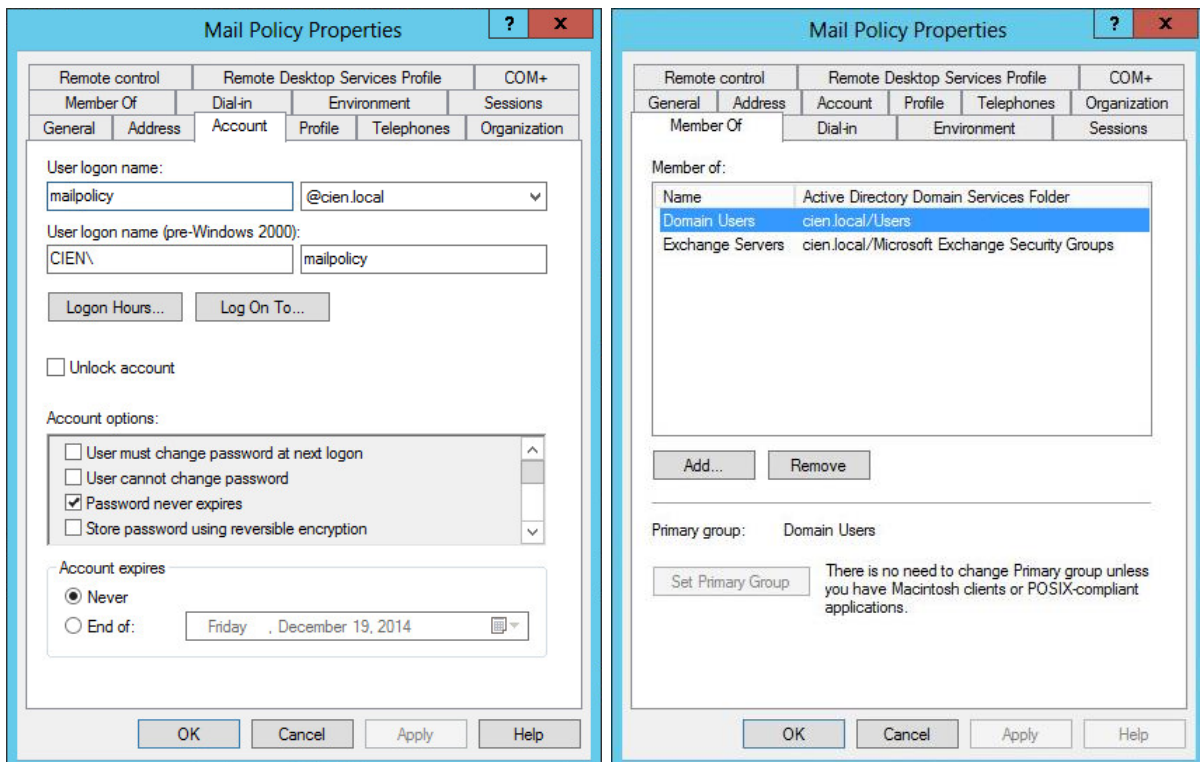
Mail Policy Properties
?
X

Remote control
Remote Desktop Services Profile
COM+
Member Of
Dial-in
Environment
Sessions
General
Address
Account
Profile
Telephones
Organization

User logon name:
mailpolicy
@cien.local
User logon name (pre-Windows 2000):
CIEN\
mailpolicy

Logon Hours...
Log On To...

Unlock account

Account options:
User must change password at next logon
User cannot change password
Password never expires
Store password using reversible encryption

Account expires
Never
End of:
Friday , December 19, 2014

OK
Cancel
Apply
Help

Mail Policy Properties
?
X

Remote control
Remote Desktop Services Profile
COM+
General
Address
Account
Profile
Telephones
Organization
Member Of
Dial-in
Environment
Sessions

Member of:

| Name | Active Directory Domain Services Folder |
|---|---|
| Domain Users | cien.local/Users |
| Exchange Servers | cien.local/Microsoft Exchange Security Groups |

Add...
Remove

Primary group: Domain Users

Set Primary Group
There is no need to change Primary group unless you have Macintosh clients or POSIX-compliant applications.

OK
Cancel
Apply
Help